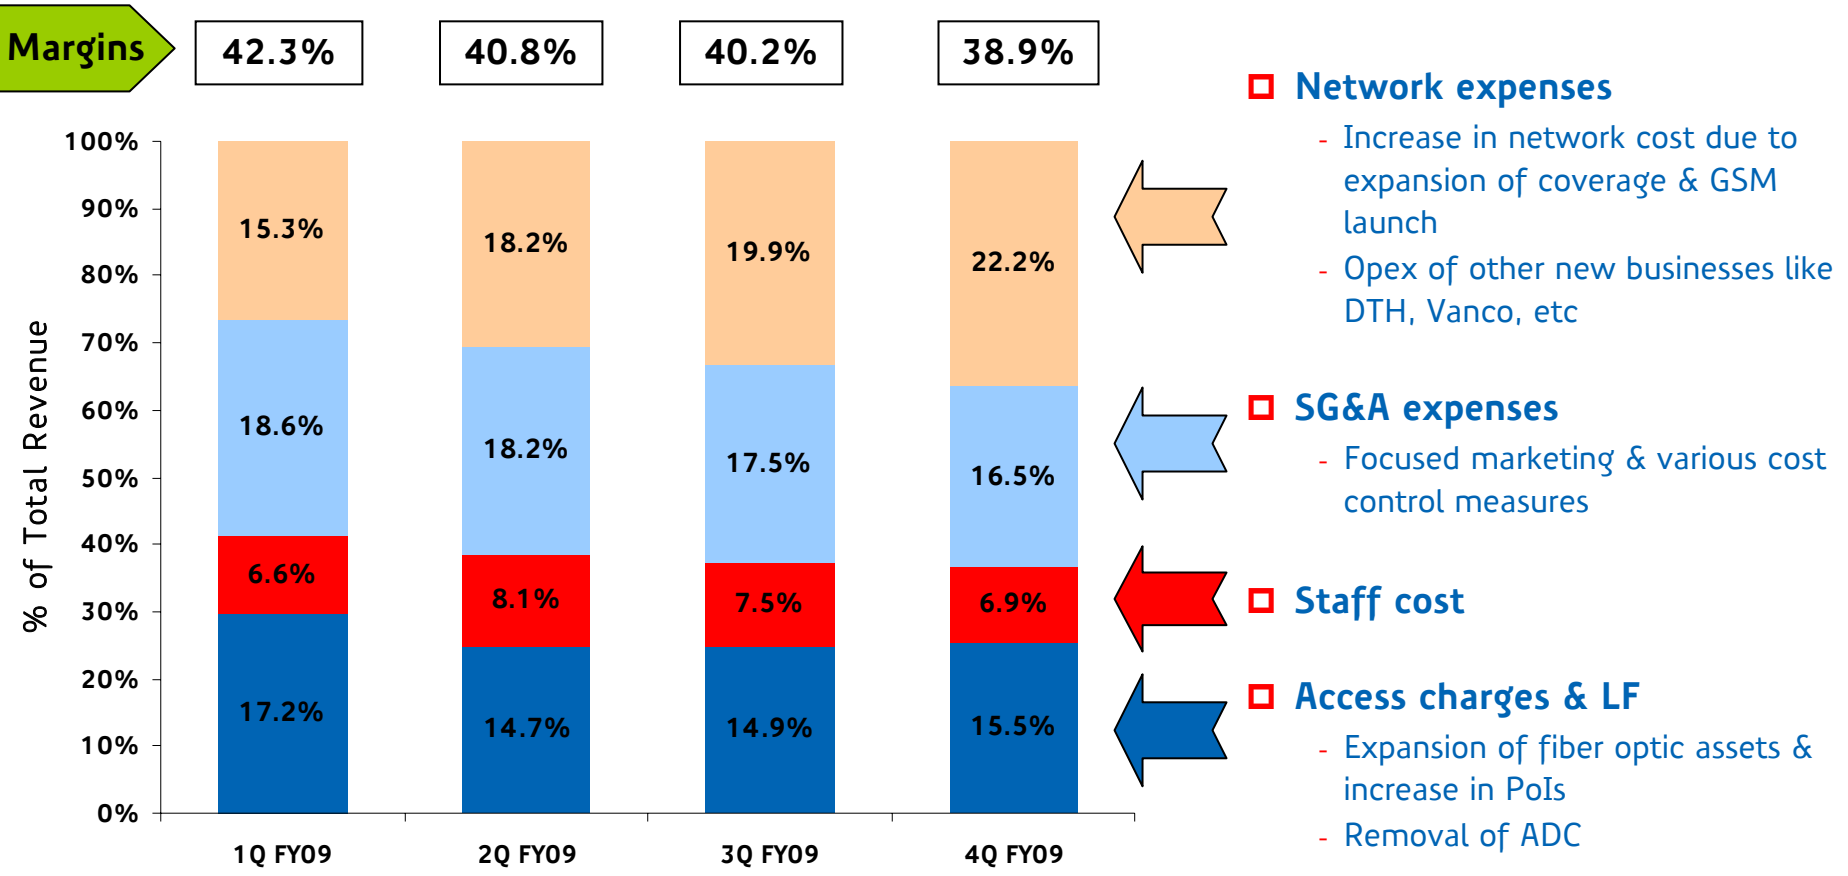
Margins

| | 1Q FY09 | 2Q FY09 | 3Q FY09 | 4Q FY09 |
|---|---|---|---|---|
| Margins | 42.3% | 40.8% | 40.2% | 38.9% |
| | 15.3% | 18.2% | 19.9% | 22.2% |
| | 18.6% | 18.2% | 17.5% | 16.5% |
| | 6.6% | 8.1% | 7.5% | 6.9% |
| | 17.2% | 14.7% | 14.9% | 15.5% |

100%
90%
80%
70%
60%
50%
40%
30%
20%
10%
0%

% of Total Revenue

Network expenses
- Increase in network cost due to expansion of coverage & GSM launch
- Opex of other new businesses like DTH, Vanco, etc

SG&A expenses
- Focused marketing & various cost control measures

Staff cost

Access charges & LF
- Expansion of fiber optic assets & increase in PoIs
- Removal of ADC